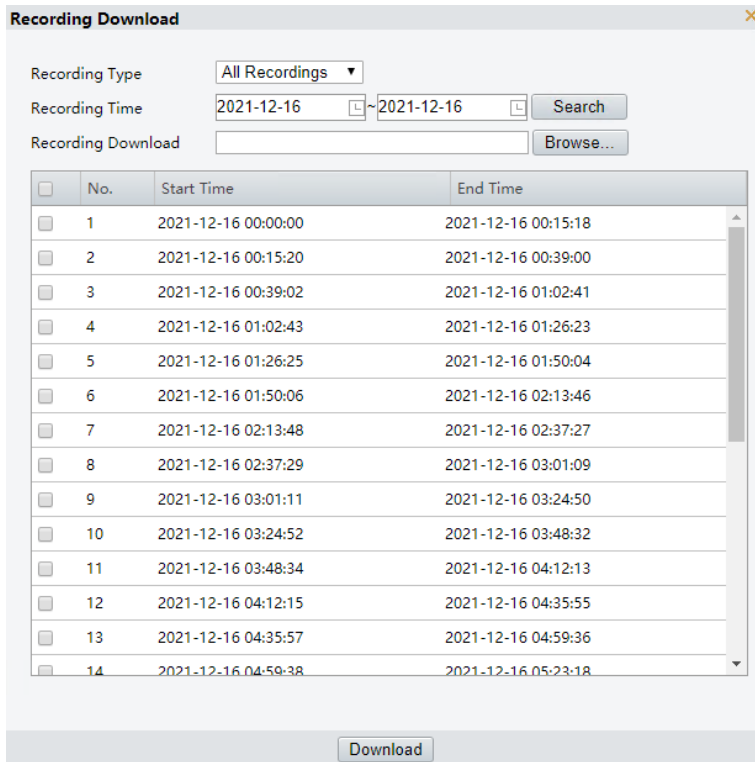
Recording Download

Recording Type All Recordings ▼
Recording Time 2021-12-16 ~ 2021-12-16 Search
Recording Download Browse...

| | No. | Start Time | End Time |
|---|---|---|---|
| | 1 | 2021-12-16 00:00:00 | 2021-12-16 00:15:18 |
| | 2 | 2021-12-16 00:15:20 | 2021-12-16 00:39:00 |
| | 3 | 2021-12-16 00:39:02 | 2021-12-16 01:02:41 |
| | 4 | 2021-12-16 01:02:43 | 2021-12-16 01:26:23 |
| | 5 | 2021-12-16 01:26:25 | 2021-12-16 01:50:04 |
| | 6 | 2021-12-16 01:50:06 | 2021-12-16 02:13:46 |
| | 7 | 2021-12-16 02:13:48 | 2021-12-16 02:37:27 |
| | 8 | 2021-12-16 02:37:29 | 2021-12-16 03:01:09 |
| | 9 | 2021-12-16 03:01:11 | 2021-12-16 03:24:50 |
| | 10 | 2021-12-16 03:24:52 | 2021-12-16 03:48:32 |
| | 11 | 2021-12-16 03:48:34 | 2021-12-16 04:12:13 |
| | 12 | 2021-12-16 04:12:15 | 2021-12-16 04:35:55 |
| | 13 | 2021-12-16 04:35:57 | 2021-12-16 04:59:36 |
| | 14 | 2021-12-16 04:59:38 | 2021-12-16 05:23:18 |

Download